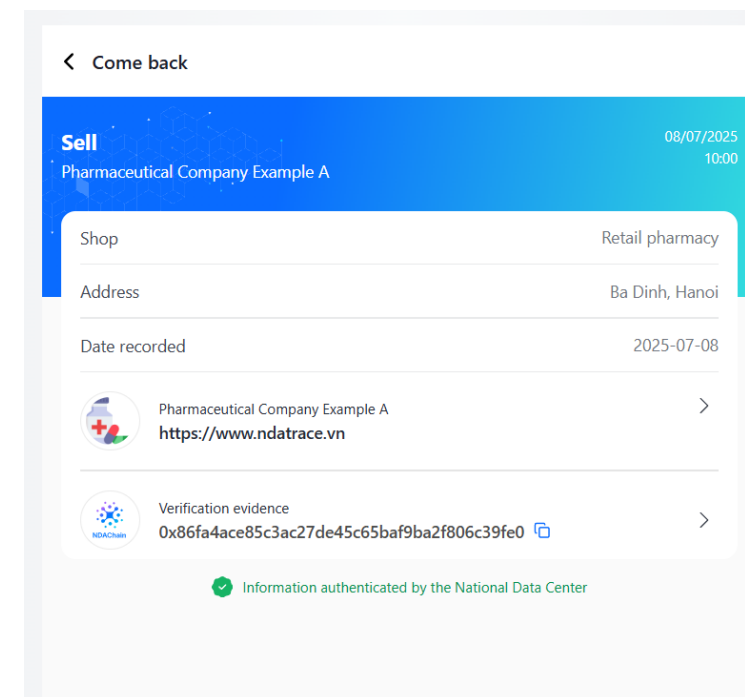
Come back

Sell
Pharmaceutical Company Example A

08/07/2025
10:00

Shop
Retail pharmacy

Address
Ba Dinh, Hanoi

Date recorded
2025-07-08

Pharmaceutical Company Example A
https://www.ndatrace.vn

NDAChain
Verification evidence
0x86fa4ace85c3ac27de45c65baf9ba2f806c39fe0

Information authenticated by the National Data Center